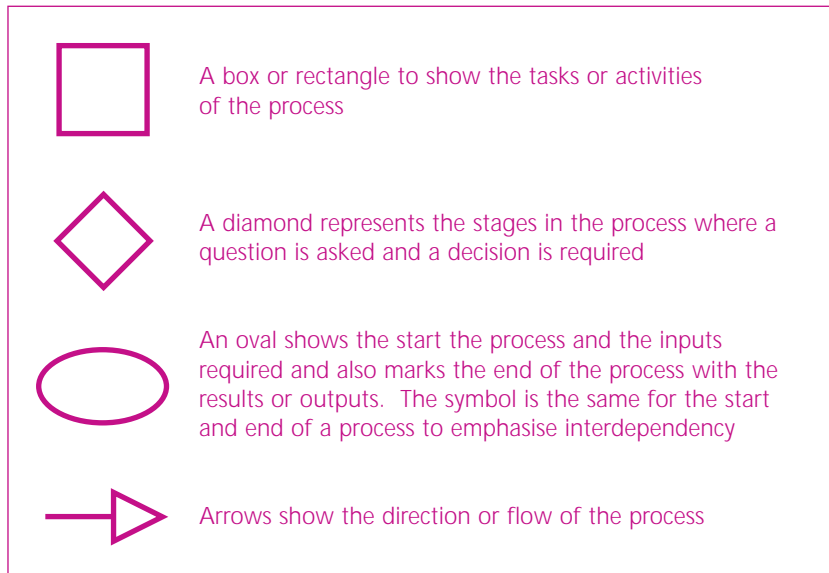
A box or rectangle to show the tasks or activities of the process

A diamond represents the stages in the process where a question is asked and a decision is required

An oval shows the start the process and the inputs required and also marks the end of the process with the results or outputs.  The symbol is the same for the start and end of a process to emphasise interdependency

Arrows show the direction or flow of the process